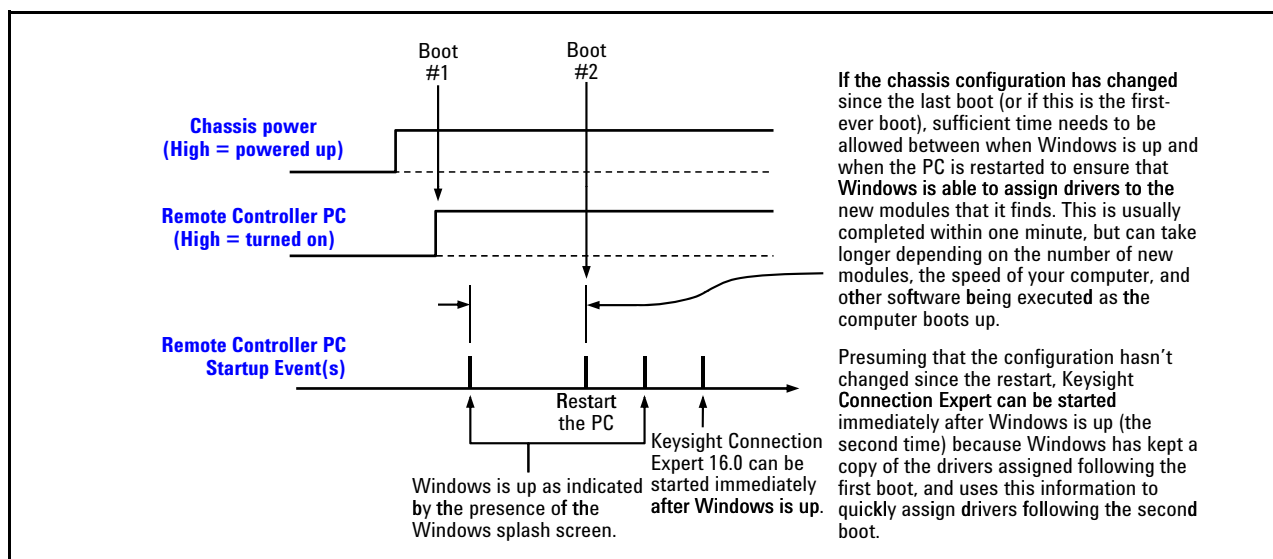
Boot #1

Boot #2

Chassis power
(High = powered up)

Remote Controller PC
(High = turned on)

Remote Controller PC
Startup Event(s)

Restart the PC

Keysight Connection Expert 16.0 can be started immediately after Windows is up.

Windows is up as indicated by the presence of the Windows splash screen.

If the chassis configuration has changed since the last boot (or if this is the first-ever boot), sufficient time needs to be allowed between when Windows is up and when the PC is restarted to ensure that Windows is able to assign drivers to the new modules that it finds. This is usually completed within one minute, but can take longer depending on the number of new modules, the speed of your computer, and other software being executed as the computer boots up.

Presuming that the configuration hasn’t changed since the restart, Keysight Connection Expert can be started immediately after Windows is up (the second time) because Windows has kept a copy of the drivers assigned following the first boot, and uses this information to quickly assign drivers following the second boot.